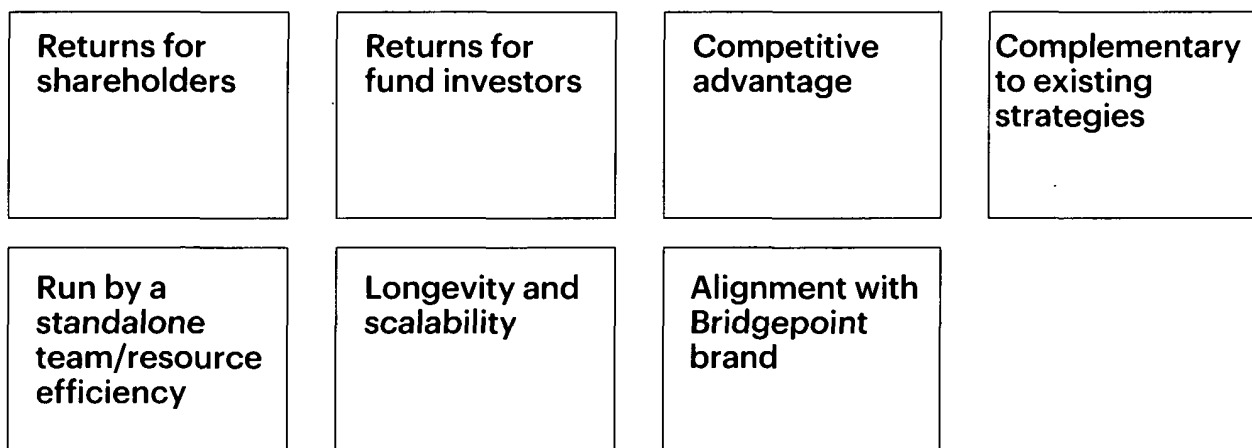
Returns for shareholders

Returns for fund investors

Competitive advantage

Complementary to existing strategies

Run by a standalone team/resource efficiency

Longevity and scalability

Alignment with Bridgepoint brand